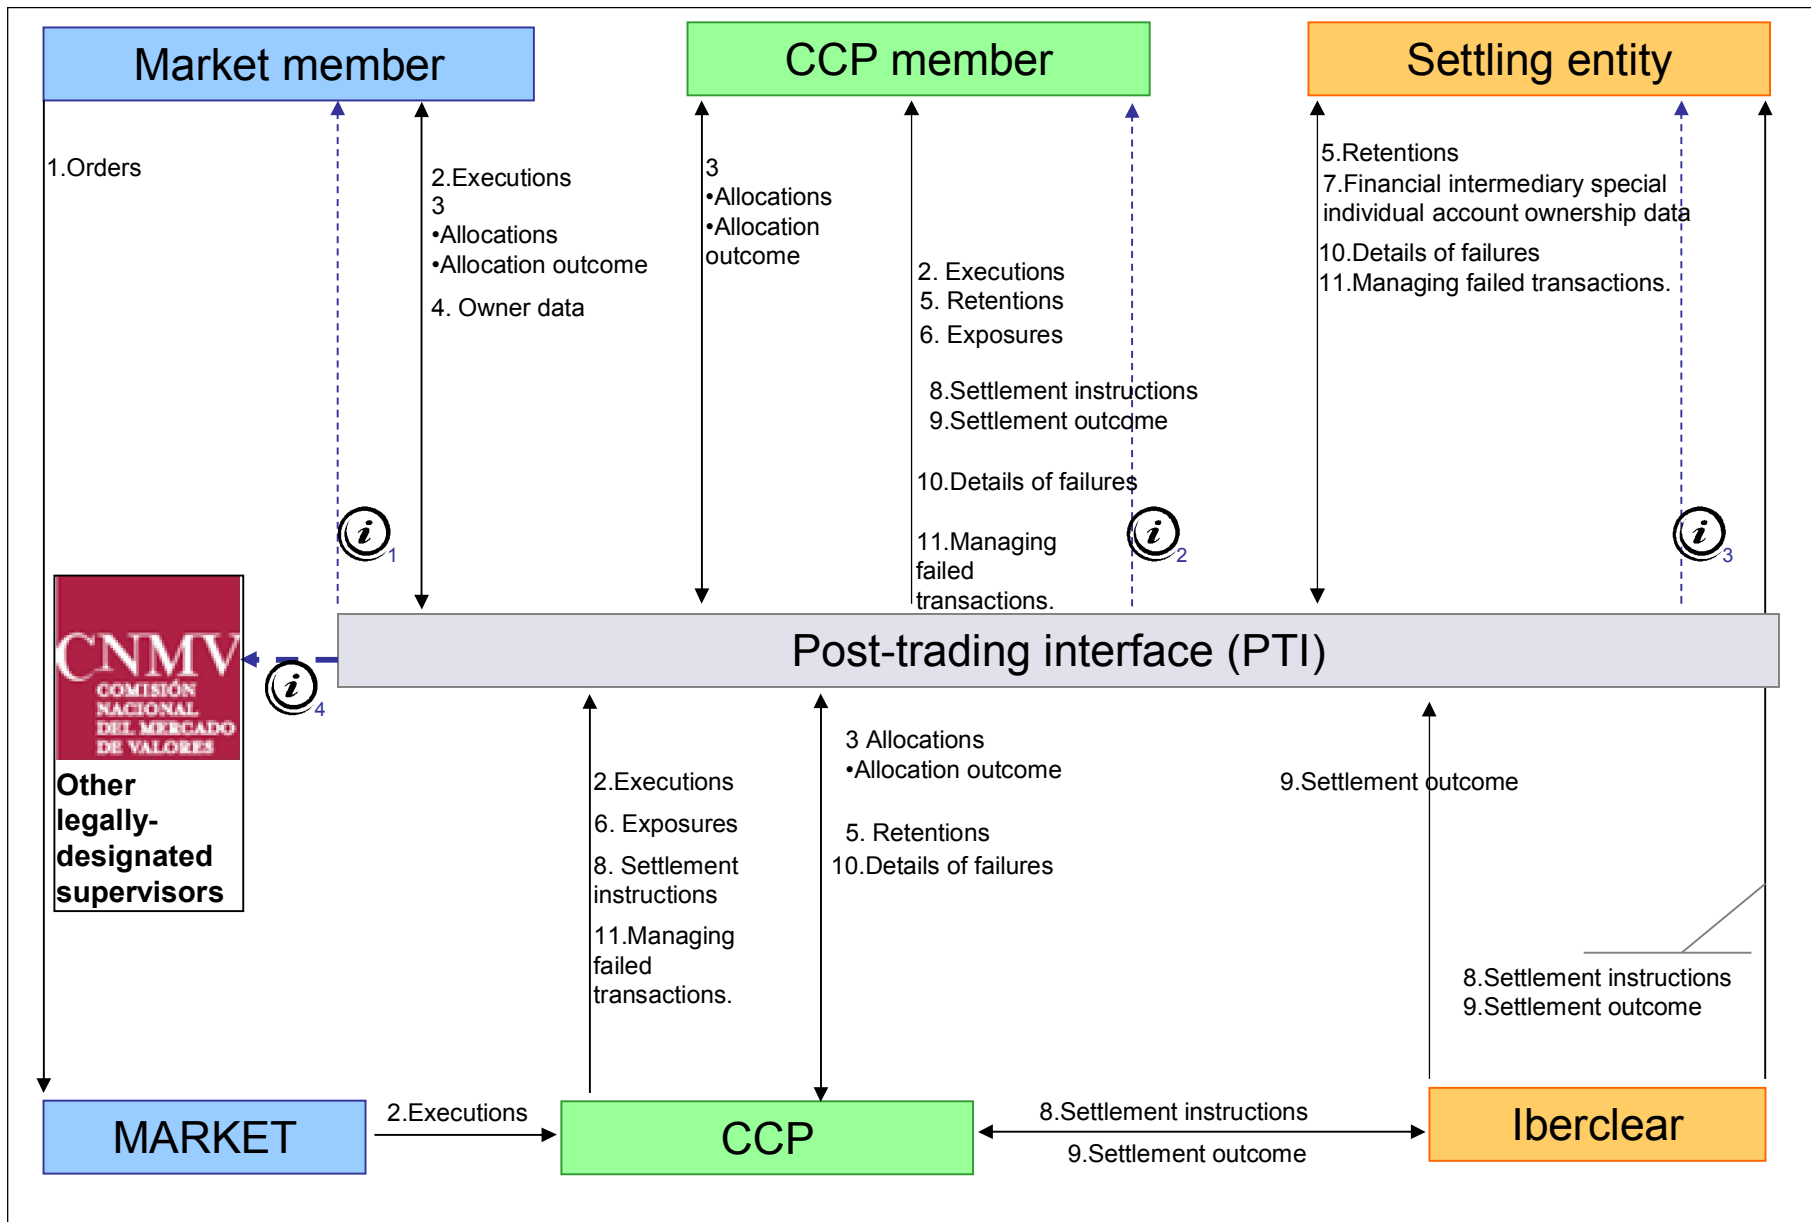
Market member

CCP member

Settling entity

1.Orders

2.Executions
3
•Allocations
•Allocation outcome
4. Owner data

3
•Allocations
•Allocation outcome

2. Executions
5. Retentions
6. Exposures
8.Settlement instructions
9.Settlement outcome
10.Details of failures
11.Managing failed transactions.

5.Retentions
7.Financial intermediary special individual account ownership data
10.Details of failures
11.Managing failed transactions.

1

2

3

CNMV
COMISIÓN NACIONAL DEL MERCADO DE VALORES

Other legally-designated supervisors

4

Post-trading interface (PTI)

2.Executions
6. Exposures
8. Settlement instructions
11.Managing failed transactions.

3 Allocations
•Allocation outcome
5. Retentions
10.Details of failures

9.Settlement outcome

8.Settlement instructions
9.Settlement outcome

MARKET

2.Executions

CCP

8.Settlement instructions
9.Settlement outcome

Iberclear